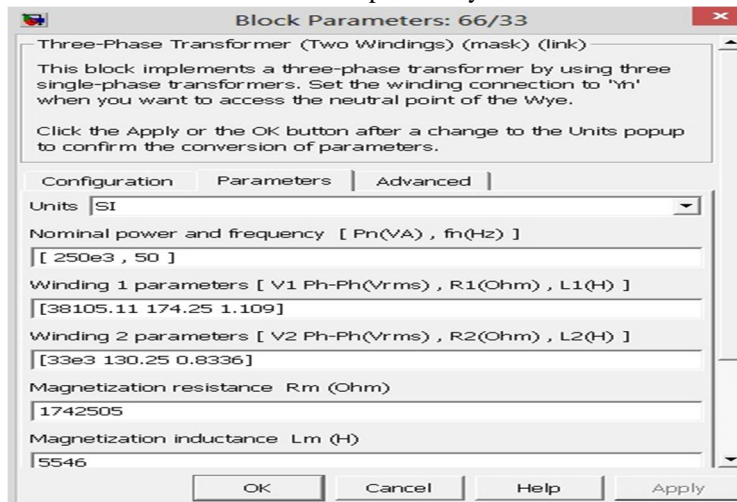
Block Parameters: 66/33

Three-Phase Transformer (Two Windings) (mask) (link)

This block implements a three-phase transformer by using three single-phase transformers. Set the winding connection to 'Yn' when you want to access the neutral point of the Wye.

Click the Apply or the OK button after a change to the Units popup to confirm the conversion of parameters.

Configuration | Parameters | Advanced

Units SI

Nominal power and frequency [ Pn(VA) , fn(Hz) ]

[ 250e3 , 50 ]

Winding 1 parameters [ V1 Ph-Ph(Vrms) , R1(Ohm) , L1(H) ]

[38105.11 174.25 1.109]

Winding 2 parameters [ V2 Ph-Ph(Vrms) , R2(Ohm) , L2(H) ]

[33e3 130.25 0.8336]

Magnetization resistance Rm (Ohm)

1742505

Magnetization inductance Lm (H)

5546

OK Cancel Help Apply